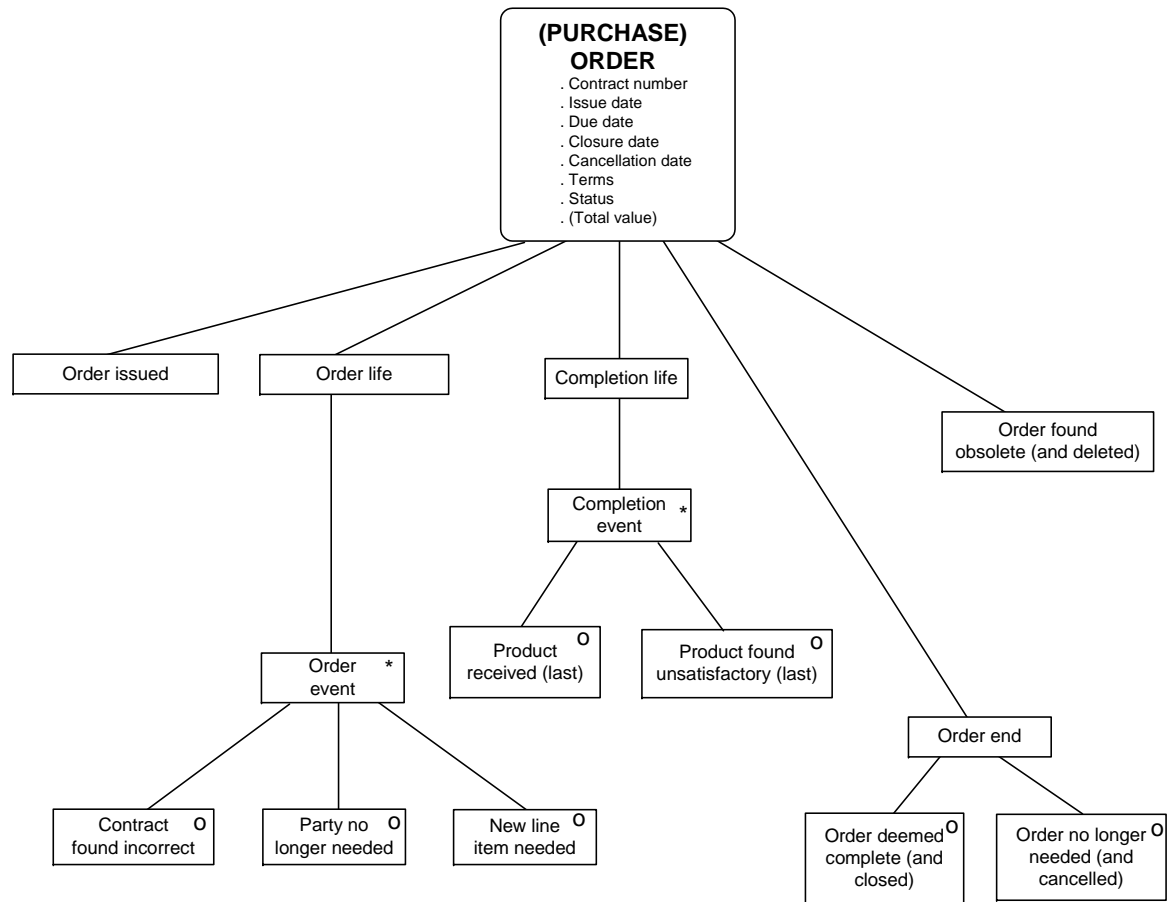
(PURCHASE) ORDER
. Contract number
. Issue date
. Due date
. Closure date
. Cancellation date
. Terms
. Status
. (Total value)

Order issued

Order life

Completion life

Order found obsolete (and deleted)

Completion event *

Product received (last) O

Product found unsatisfactory (last) O

Order event *

Order end

Contract found incorrect O

Party no longer needed O

New line item needed O

Order deemed complete (and closed) O

Order no longer needed (and cancelled) O